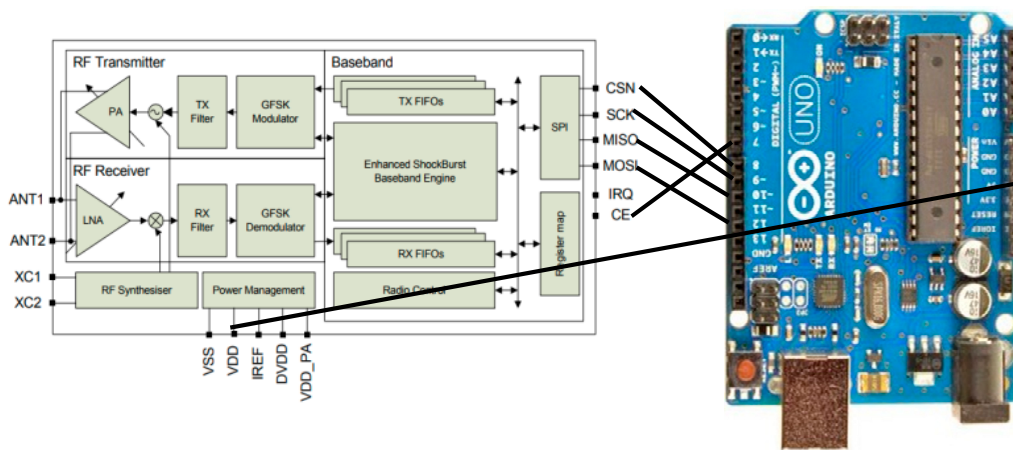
RF Transmitter

PA

TX Filter

GFSK Modulator

Baseband

TX FIFOs

SPI

CSN

SCK

MISO

MOSI

IRQ

CE

RF Receiver

Enhanced ShockBurst Baseband Engine

ANT1

ANT2

LNA

RX Filter

GFSK Demodulator

RX FIFOs

Register map

XC1

XC2

RF Synthesiser

Power Management

Radio Control

VSS

VDD

IREF

DVDD

VDD_PA

UNO

ARDUINO

DIGITAL (PWM~)

AREF

GND

13

12

~11

~10

~9

8

7

~6

~5

4

~3

2

TX→1

RX←0

ANALOG IN

A0

A1

A2

A3

A4

A5

POWER

IOREF

RESET

3.3V

5V

GND

GND

Vin

TX

RX

L

ON

ICSP